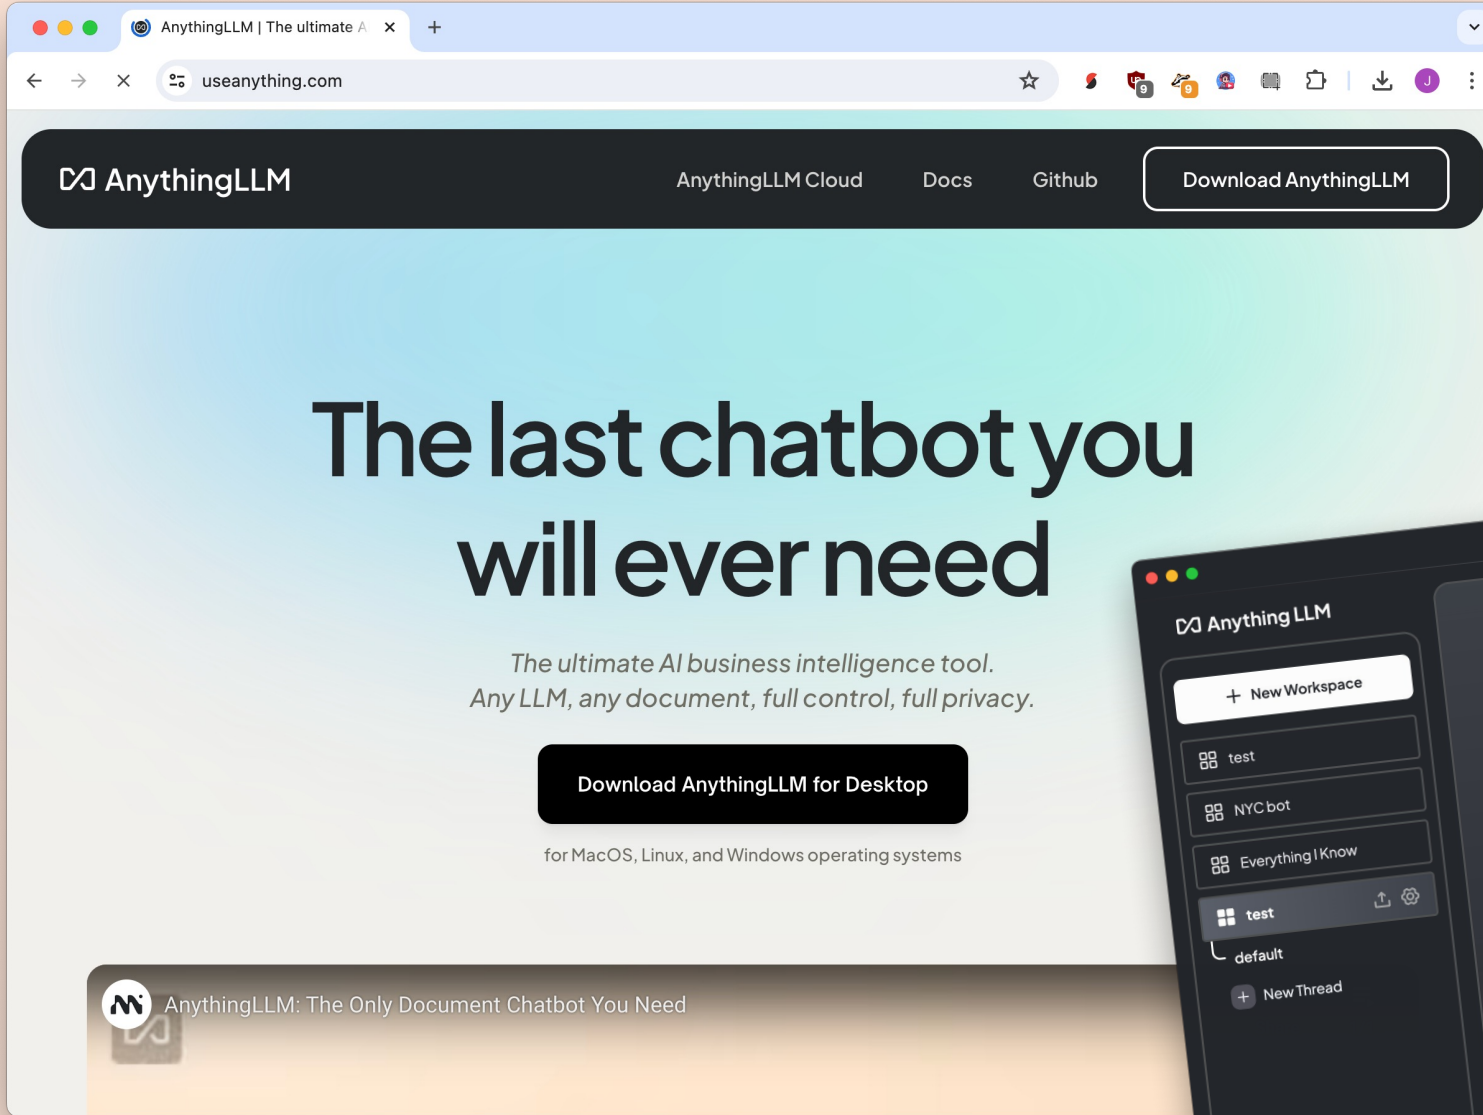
AnythingLLM | The ultimate A

useanything.com

9 9 J

AnythingLLM

AnythingLLM Cloud Docs Github Download AnythingLLM

The last chatbot you will ever need

The ultimate AI business intelligence tool.
Any LLM, any document, full control, full privacy.

Download AnythingLLM for Desktop

for MacOS, Linux, and Windows operating systems

Anything LLM

New Workspace

test

NYC bot

Everything I Know

test

default

New Thread

AnythingLLM: The Only Document Chatbot You Need